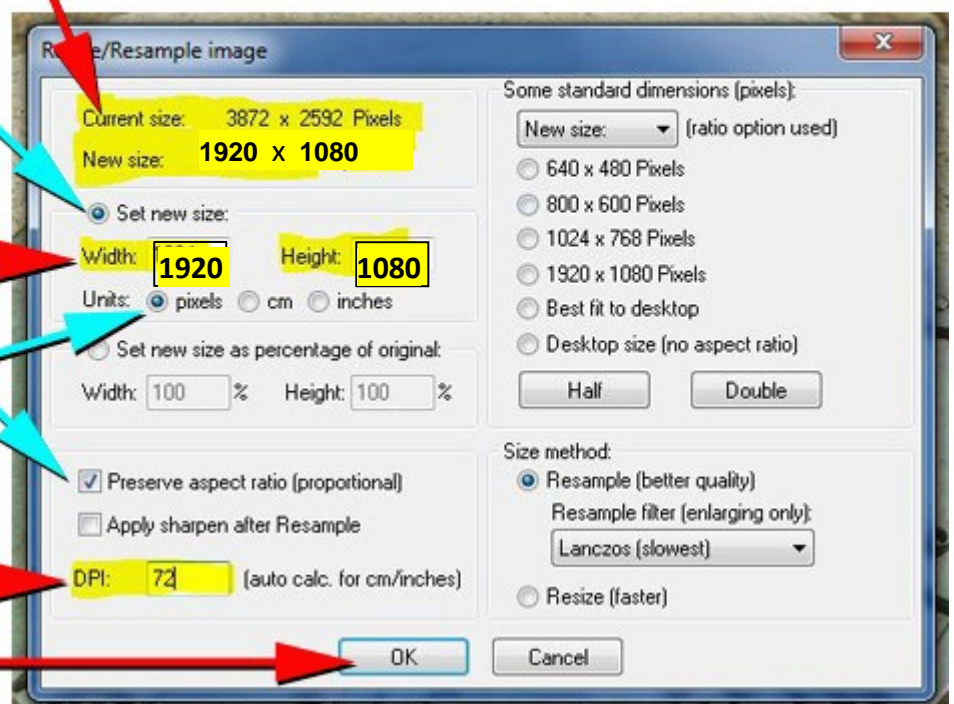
R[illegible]/Resample image

Current size: 3872 x 2592 Pixels

New size: 1920 x 1080

Set new size:

Width: 1920 Height: 1080

Units: pixels cm inches

Set new size as percentage of original:

Width: 100 % Height: 100 %

Preserve aspect ratio (proportional)

Apply sharpen after Resample

DPI: 72 (auto calc. for cm/inches)

Some standard dimensions (pixels):

New size: (ratio option used)

640 x 480 Pixels

800 x 600 Pixels

1024 x 768 Pixels

1920 x 1080 Pixels

Best fit to desktop

Desktop size (no aspect ratio)

Half

Double

Size method:

Resample (better quality)

Resample filter (enlarging only):

Lanczos (slowest)

Resize (faster)

OK

Cancel